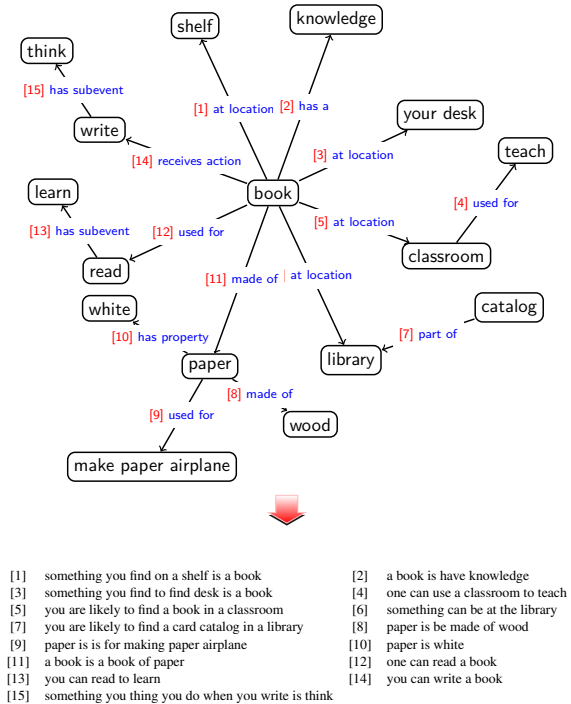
shelf

knowledge

think

[15] has subevent

[1] at location

[2] has a

your desk

write

[3] at location

teach

[14] receives action

book

learn

[4] used for

[13] has subevent

[12] used for

[5] at location

read

classroom

[11] made of

[6] at location

white

catalog

[10] has property

[7] part of

library

paper

[8] made of

[9] used for

wood

make paper airplane

[1] something you find on a shelf is a book
[3] something you find to find desk is a book
[5] you are likely to find a book in a classroom
[7] you are likely to find a card catalog in a library
[9] paper is is for making paper airplane
[11] a book is a book of paper
[13] you can read to learn
[15] something you thing you do when you write is think

[2] a book is have knowledge
[4] one can use a classroom to teach
[6] something can be at the library
[8] paper is be made of wood
[10] paper is white
[12] one can read a book
[14] you can write a book